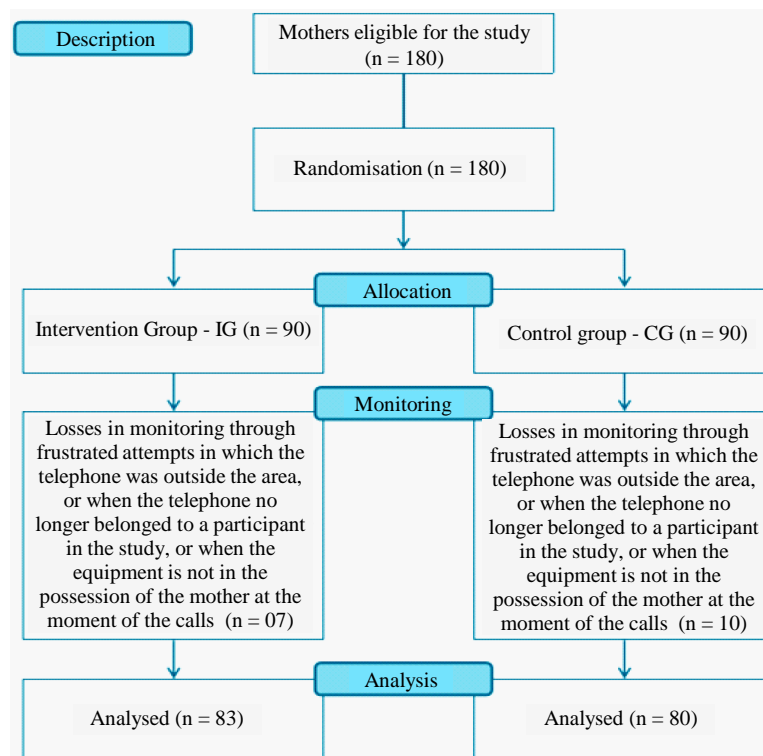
Description

Mothers eligible for the study (n = 180)

Randomisation (n = 180)

Allocation

Intervention Group - IG (n = 90)

Control group - CG (n = 90)

Monitoring

Losses in monitoring through frustrated attempts in which the telephone was outside the area, or when the telephone no longer belonged to a participant in the study, or when the equipment is not in the possession of the mother at the moment of the calls (n = 07)

Losses in monitoring through frustrated attempts in which the telephone was outside the area, or when the telephone no longer belonged to a participant in the study, or when the equipment is not in the possession of the mother at the moment of the calls (n = 10)

Analysis

Analysed (n = 83)

Analysed (n = 80)